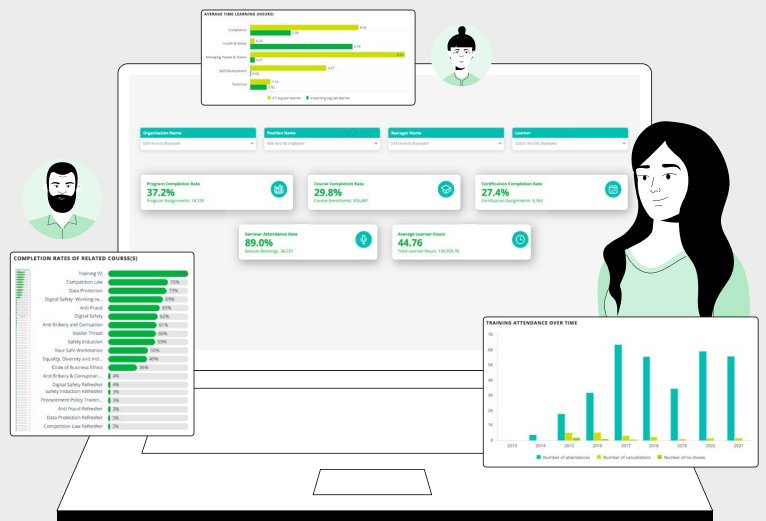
AVERAGE TIME LEARNING (HOURS)

Compliance
Health & Safety
Managing People & Teams
Self Development
Technical

ILT avg per learner
e-learning avg per learner

Organisation Name
Position Name
Manager Name
Learner

Program Completion Rate
37.2%
Program Assignments: 14,729

Course Completion Rate
29.8%
Course Enrolments: 355,487

Certification Completion Rate
27.4%
Certification Assignments: 8,969

Seminar Attendance Rate
89.0%
Session Bookings: 36,231

Average Learner Hours
44.76
Total Learner Hours: 134,559.78

COMPLETION RATES OF RELATED COURSE(S)

| Course | Rate |
|---|---|
| Training V2 | |
| Competition Law | 75% |
| Data Protection | 73% |
| Digital Safety: Working re... | 69% |
| Anti Fraud | 65% |
| Digital Safety | 62% |
| Anti-Bribery and Corruption | 61% |
| Insider Threat | 60% |
| Safety Induction | 59% |
| Your Safe Workstation | 50% |
| Equality, Diversity and Incl... | 49% |
| Code of Business Ethics | 36% |
| Anti Bribery & Corruption ... | 4% |
| Digital Safety Refresher | 4% |
| Safety Induction Refresher | 3% |
| Procurement Policy Trainin... | 3% |
| Anti Fraud Refresher | 3% |
| Data Protection Refresher | 3% |
| Competition Law Refresher | 3% |

TRAINING ATTENDANCE OVER TIME

7K
6K
5K
4K
3K
2K
1K
0

2013 2014 2015 2016 2017 2018 2019 2020 2021

Number of attendances
Number of cancellations
Number of no shows